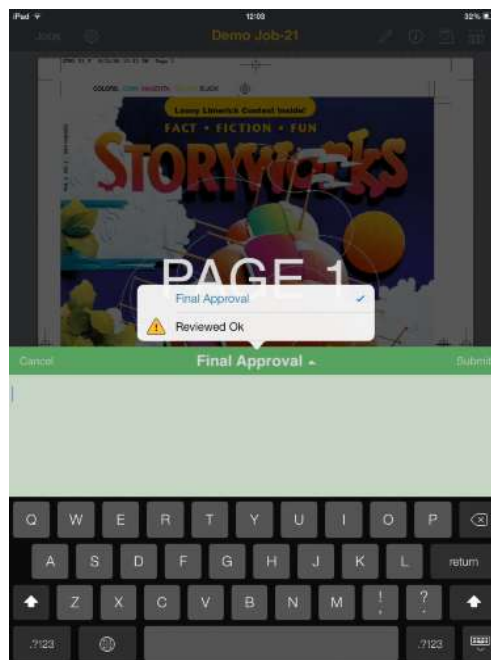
iPad
12:00
32%
Jobs
Demo Job-21
COLORS: CYAN MAGENTA YELLOW BLACK
Loony Limerick Contest Inside!
FACT • FICTION • FUN
STORYWORKS
PAGE 1
Final Approval
Reviewed Ok
Cancel
Final Approval
Submit
Q W E R T Y U I O P
A S D F G H J K L return
Z X C V B N M ! ?
.?123 .?123